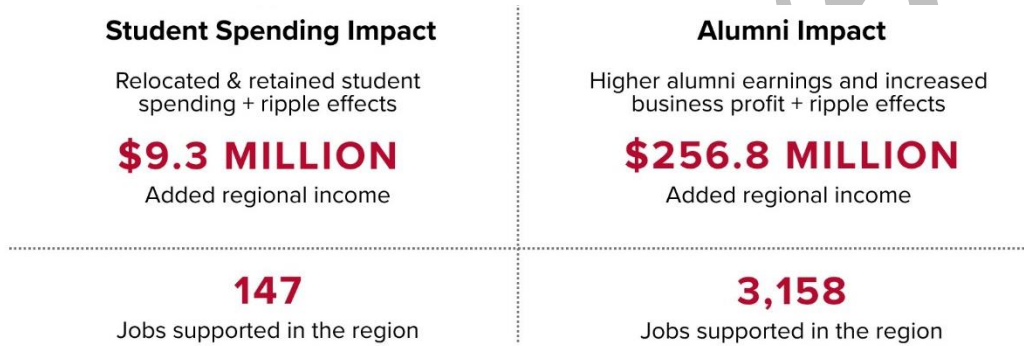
Student Spending Impact

Relocated & retained student spending + ripple effects

$9.3 MILLION

Added regional income

147

Jobs supported in the region

Alumni Impact

Higher alumni earnings and increased business profit + ripple effects

$256.8 MILLION

Added regional income

3,158

Jobs supported in the region